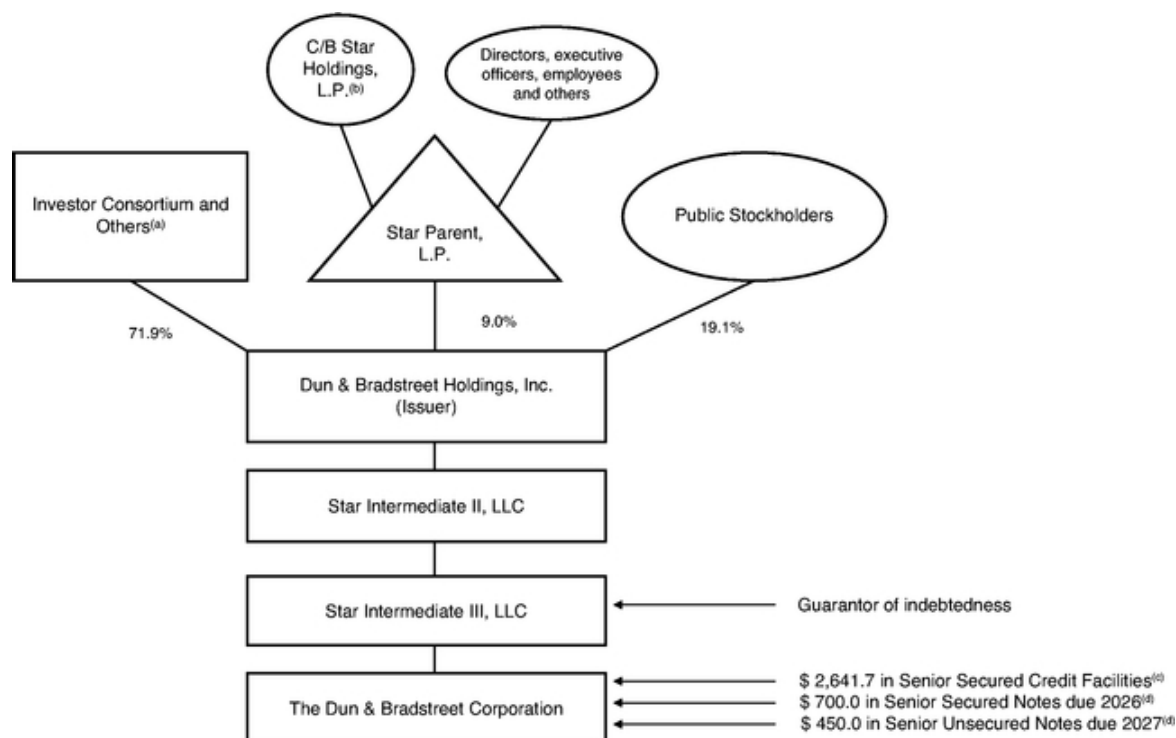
C/B Star Holdings, L.P.$^{(b)}$

Directors, executive officers, employees and others

Investor Consortium and Others$^{(a)}$

Star Parent, L.P.

Public Stockholders

71.9%

9.0%

19.1%

Dun & Bradstreet Holdings, Inc. (Issuer)

Star Intermediate II, LLC

Star Intermediate III, LLC

Guarantor of indebtedness

The Dun & Bradstreet Corporation

\$ 2,641.7 in Senior Secured Credit Facilities$^{(c)}$

\$ 700.0 in Senior Secured Notes due 2026$^{(d)}$

\$ 450.0 in Senior Unsecured Notes due 2027$^{(d)}$